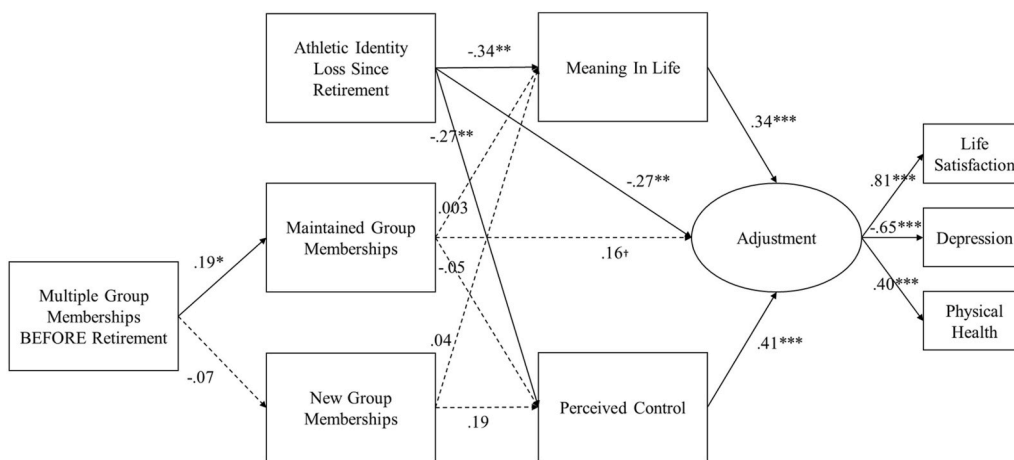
Athletic Identity Loss Since Retirement

-.34**

Meaning In Life

.34***

-.27**

-.27**

Life Satisfaction

.81***

Maintained Group Memberships

.003

Adjustment

-.65***

Depression

.16†

.40***

Multiple Group Memberships BEFORE Retirement

.19*

-.05

Physical Health

.04

.41***

-.07

New Group Memberships

Perceived Control

.19